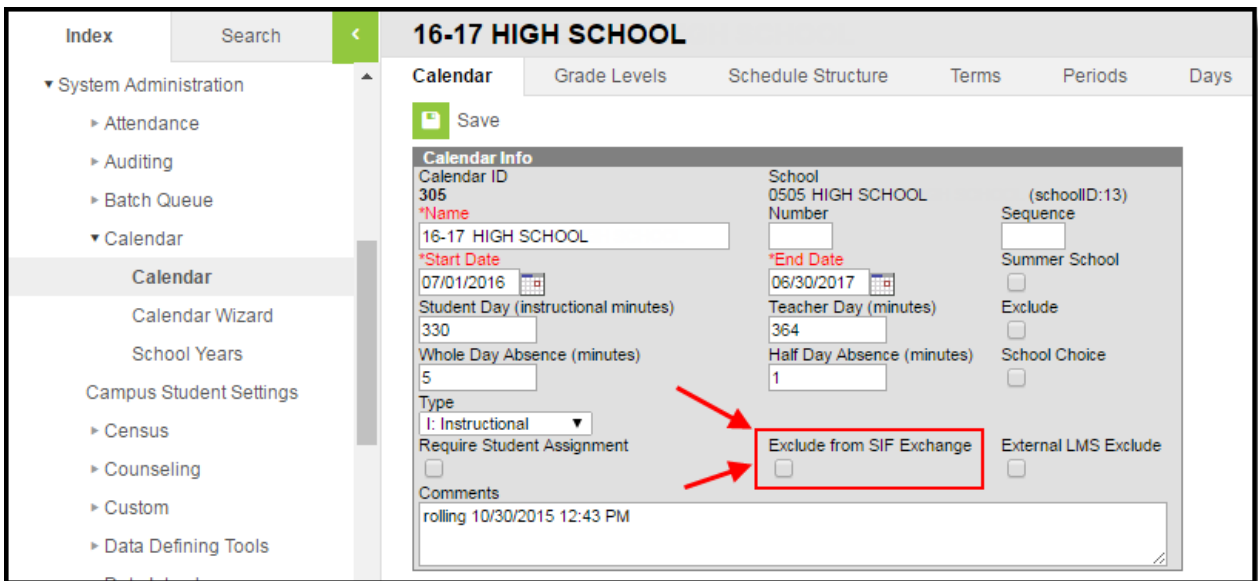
Index
Search
<

▾ System Administration
▸ Attendance
▸ Auditing
▸ Batch Queue
▾ Calendar
Calendar
Calendar Wizard
School Years
Campus Student Settings
▸ Census
▸ Counseling
▸ Custom
▸ Data Defining Tools

16-17 HIGH SCHOOL

Calendar | Grade Levels | Schedule Structure | Terms | Periods | Days

Save

Calendar Info
Calendar ID
305
*Name
16-17 HIGH SCHOOL
*Start Date
07/01/2016
Student Day (instructional minutes)
330
Whole Day Absence (minutes)
5
Type
I: Instructional
Require Student Assignment

School
0505 HIGH SCHOOL (schoolID:13)
Number

*End Date
06/30/2017
Teacher Day (minutes)
364
Half Day Absence (minutes)
1
Exclude from SIF Exchange

Sequence

Summer School
Exclude
School Choice
External LMS Exclude

Comments
rolling 10/30/2015 12:43 PM